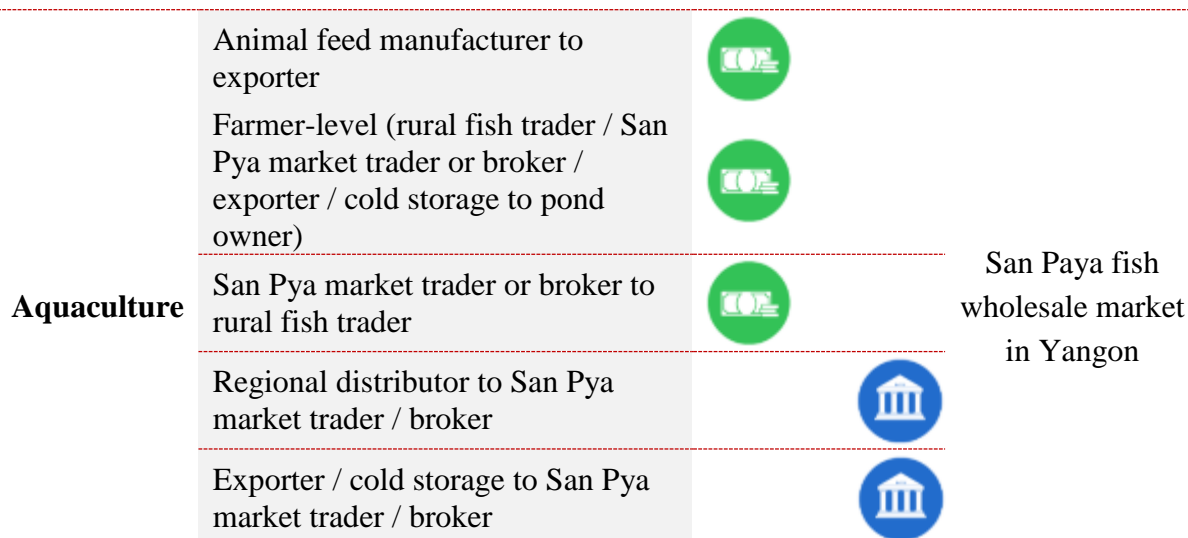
| | | | |
|---|---|---|---|
| Aquaculture | Animal feed manufacturer to exporter | | San Paya fish wholesale market in Yangon |
| | Farmer-level (rural fish trader / San Pya market trader or broker / exporter / cold storage to pond owner) | | |
| | San Pya market trader or broker to rural fish trader | | |
| | Regional distributor to San Pya market trader / broker | | |
| | Exporter / cold storage to San Pya market trader / broker | | |